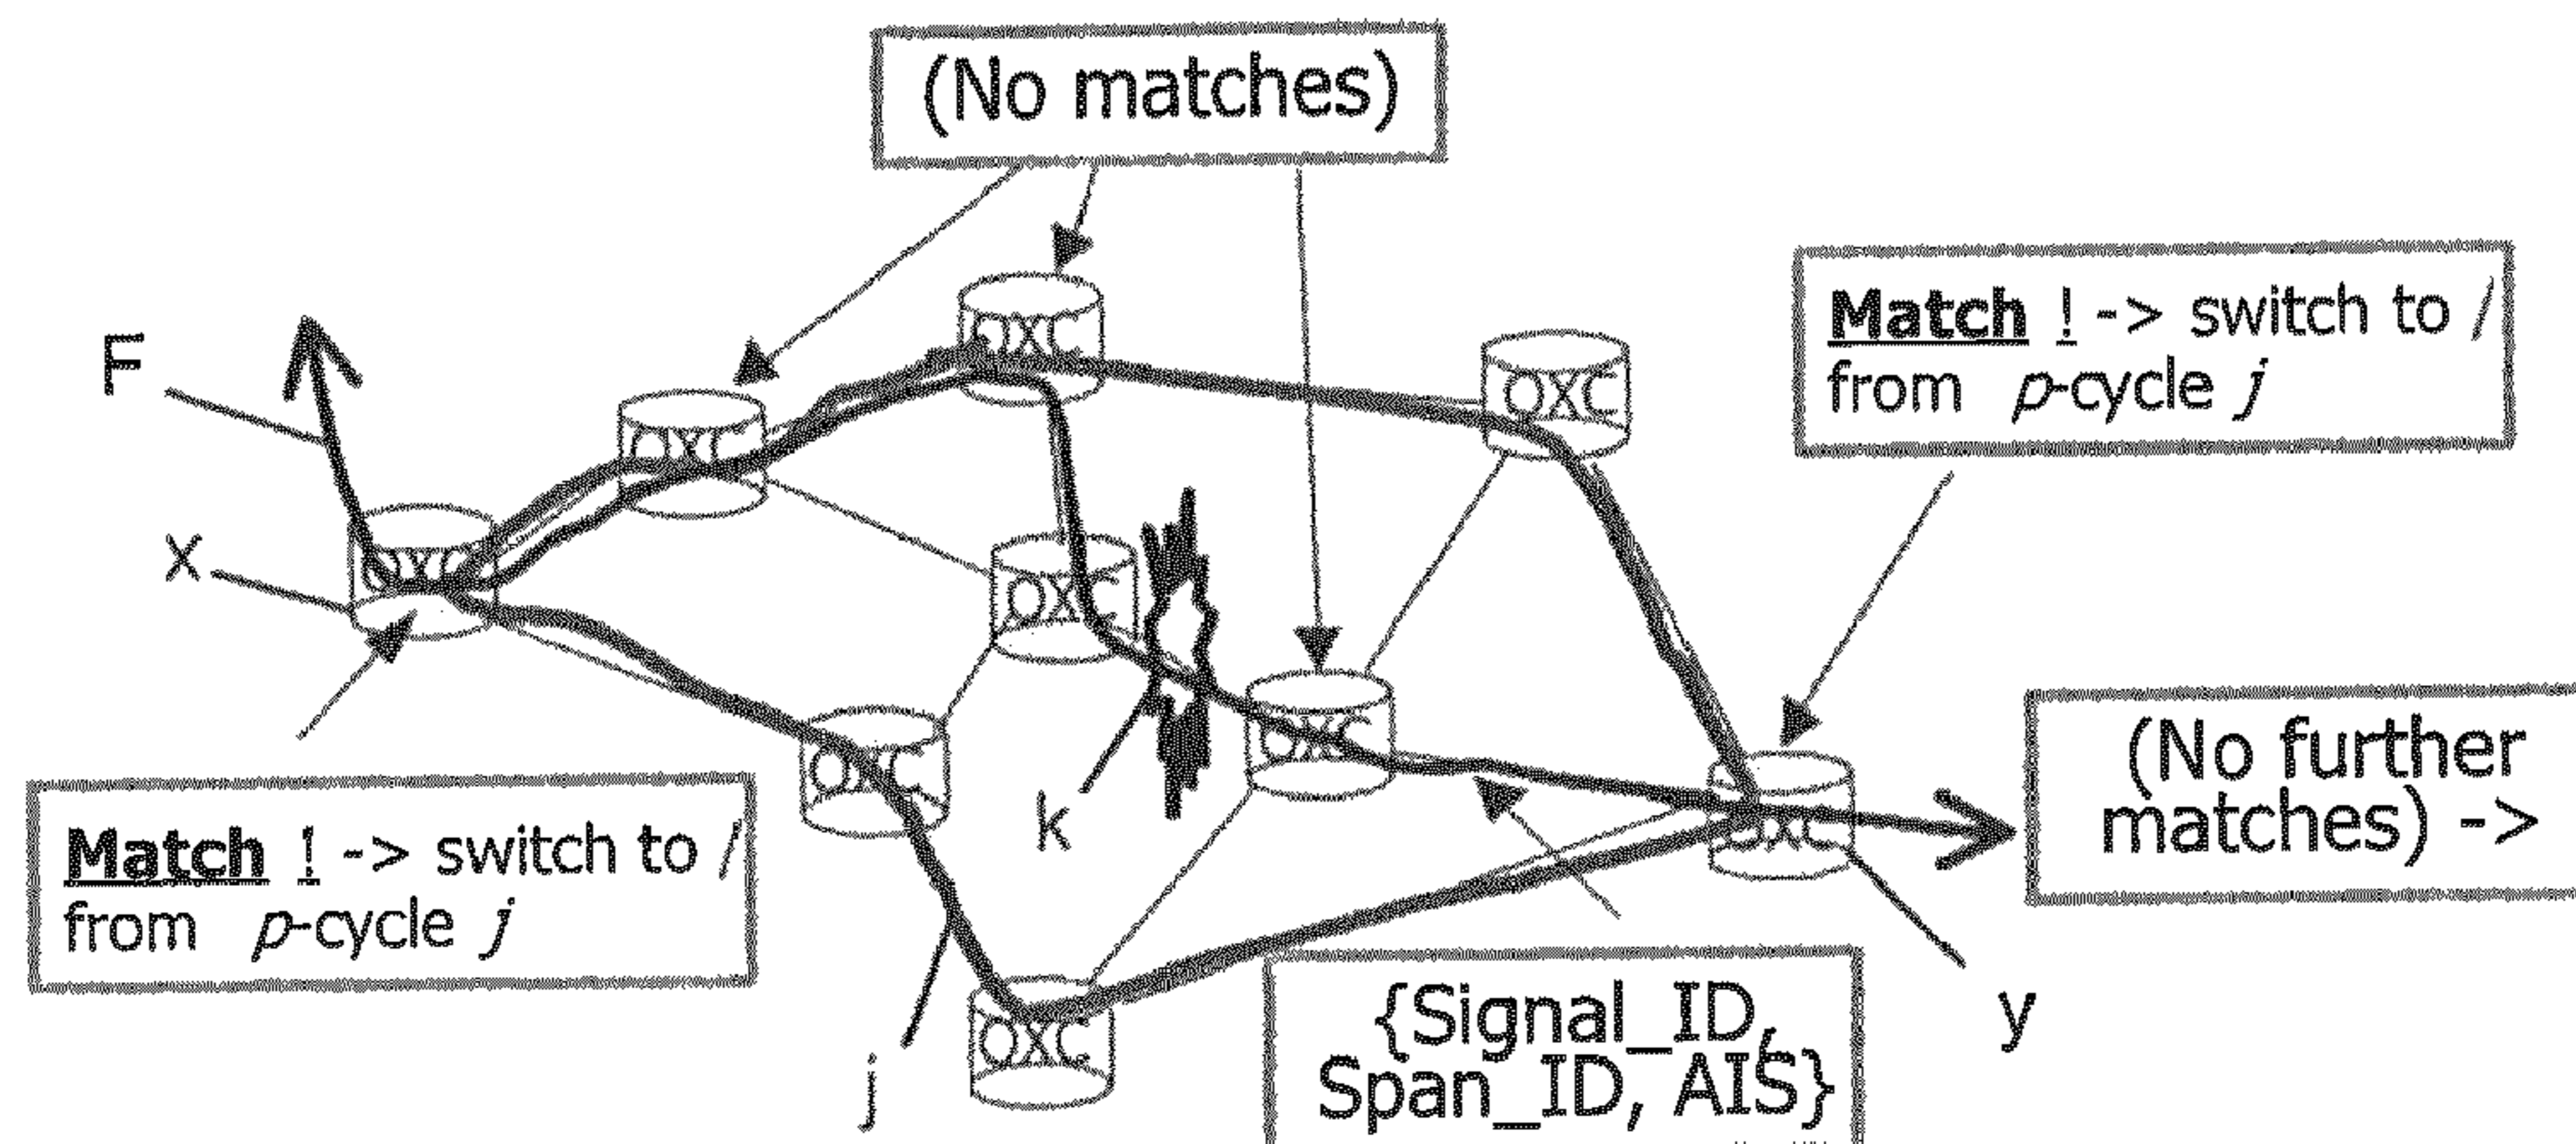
(No matches)

F

X

Match ! -> switch to / from p-cycle j

Match ! -> switch to / from p-cycle j

OXC

OXC

OXC

OXC

OXC

OXC

OXC

OXC

OXC

k

j

y

(No further matches) ->

{Signal_ID, Span_ID, AIS}